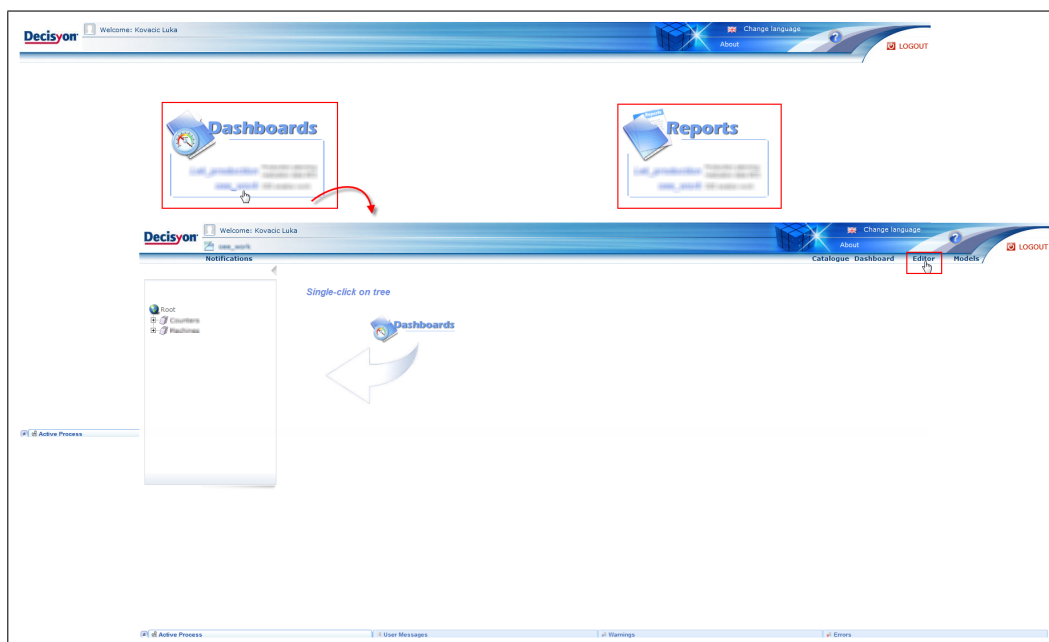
Decisyon Welcome: Kovacic Luka

Change language

About

LOGOUT

Dashboards

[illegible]

Reports

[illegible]

Decisyon Welcome: Kovacic Luka

oee_work

Notifications

Change language

About

LOGOUT

Catalogue Dashboard Editor Models

Single-click on tree

Root

Counters

Machines

Dashboards

Active Process

Active Process

User Messages

Warnings

Errors